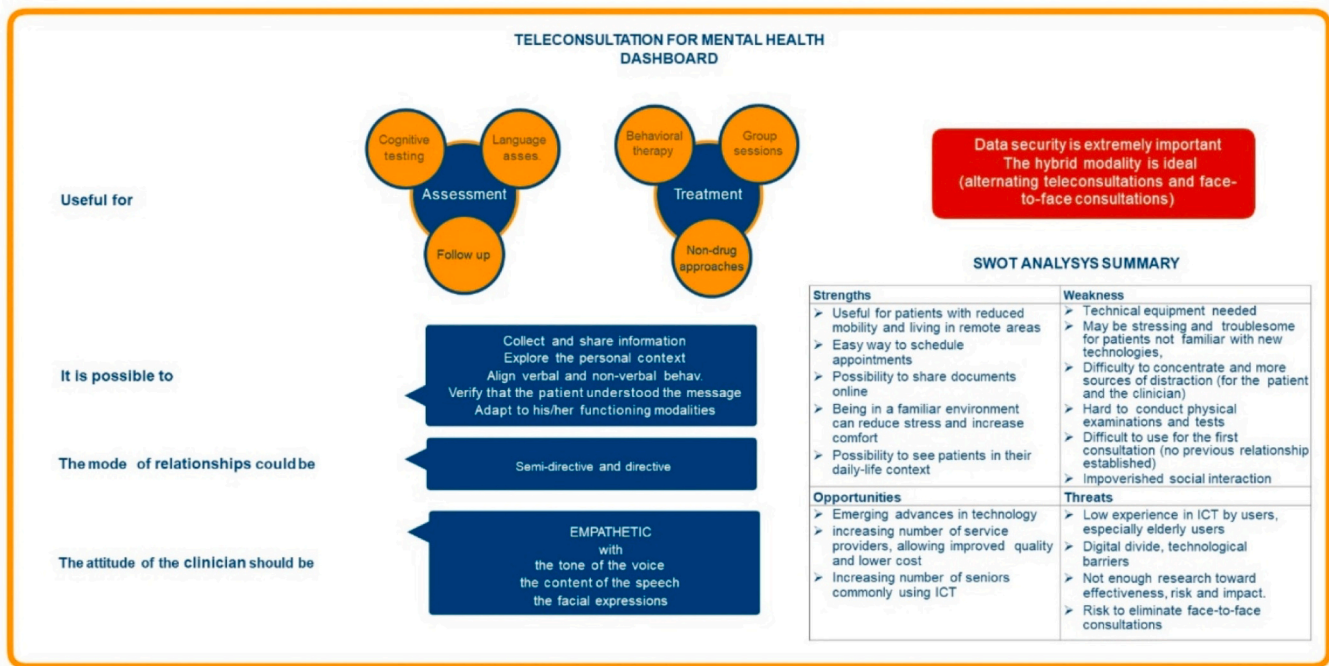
TELECONSULTATION FOR MENTAL HEALTH
DASHBOARD

Useful for

Cognitive testing

Language asses.

Assessment

Follow up

Behavioral therapy

Group sessions

Treatment

Non-drug approaches

Data security is extremely important
The hybrid modality is ideal
(alternating teleconsultations and face-to-face consultations)

SWOT ANALYSYS SUMMARY

| Strengths | Weakness |
|---|---|
| ➢ Useful for patients with reduced mobility and living in remote areas ➢ Easy way to schedule appointments ➢ Possibility to share documents online ➢ Being in a familiar environment can reduce stress and increase comfort ➢ Possibility to see patients in their daily-life context | ➢ Technical equipment needed ➢ May be stressing and troublesome for patients not familiar with new technologies, ➢ Difficulty to concentrate and more sources of distraction (for the patient and the clinician) ➢ Hard to conduct physical examinations and tests ➢ Difficult to use for the first consultation (no previous relationship established) ➢ Impoverished social interaction |
| **Opportunities** | **Threats** |
| ➢ Emerging advances in technology ➢ increasing number of service providers, allowing improved quality and lower cost ➢ Increasing number of seniors commonly using ICT | ➢ Low experience in ICT by users, especially elderly users ➢ Digital divide, technological barriers ➢ Not enough research toward effectiveness, risk and impact. ➢ Risk to eliminate face-to-face consultations |

It is possible to

Collect and share information
Explore the personal context
Align verbal and non-verbal behav.
Verify that the patient understood the message
Adapt to his/her functioning modalities

The mode of relationships could be

Semi-directive and directive

The attitude of the clinician should be

EMPATHETIC
with
the tone of the voice
the content of the speech
the facial expressions